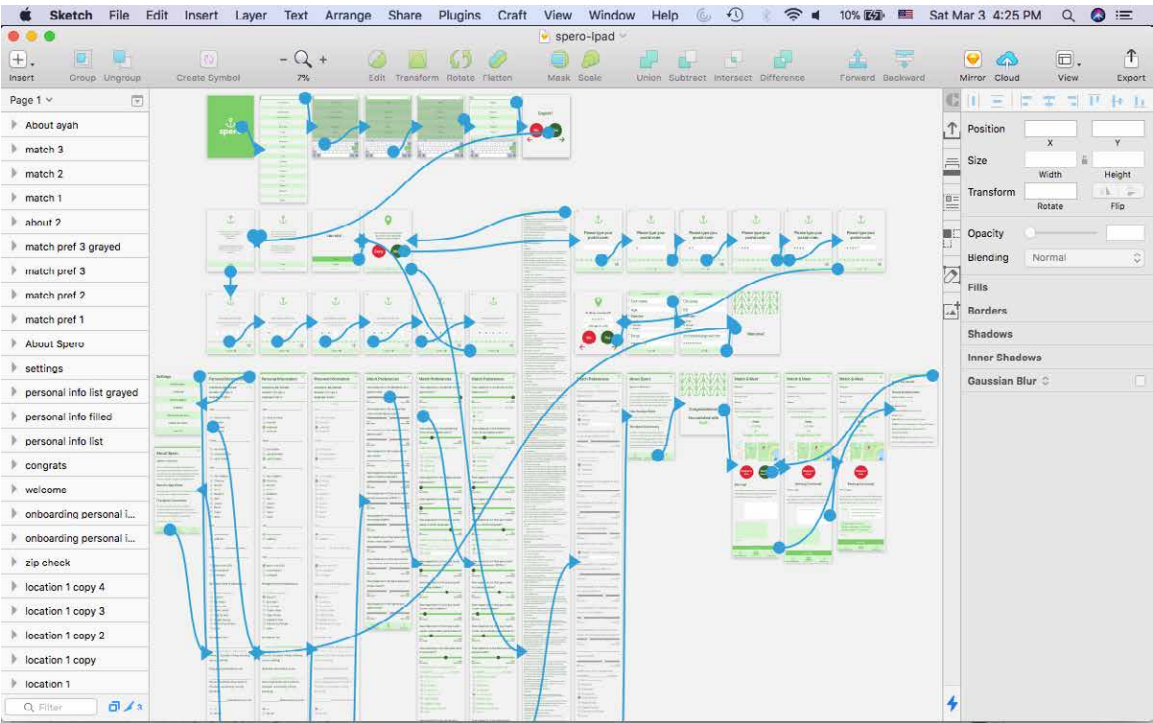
Sketch File Edit Insert Layer Text Arrange Share Plugins Craft View Window Help 10% Sat Mar 3 4:25 PM

spero-ipad

Insert Group Ungroup Create Symbol 7% Edit Transform Rotate Flatten Mask Scale Union Subtract Intersect Difference Forward Backward Mirror Cloud View Export

Page 1

About ayah
match 3
match 2
match 1
about 2
match pref 3 grayed
match pref 3
match pref 2
match pref 1
About Spero
settings
personal info list grayed
personal info filled
personal info list
congrats
welcome
onboarding personal i...
onboarding personal i...
zip check
location 1 copy 4
location 1 copy 3
location 1 copy 2
location 1 copy
location 1

Filter

Position
X Y
Size
Width Height
Transform
Rotate Flip
Opacity
Blending Normal
Fills
Borders
Shadows
Inner Shadows
Gaussian Blur

spero
Welcome!
Congratulations!
Personal Information
Match Preferences
About Spero
Match & Meet
Settings